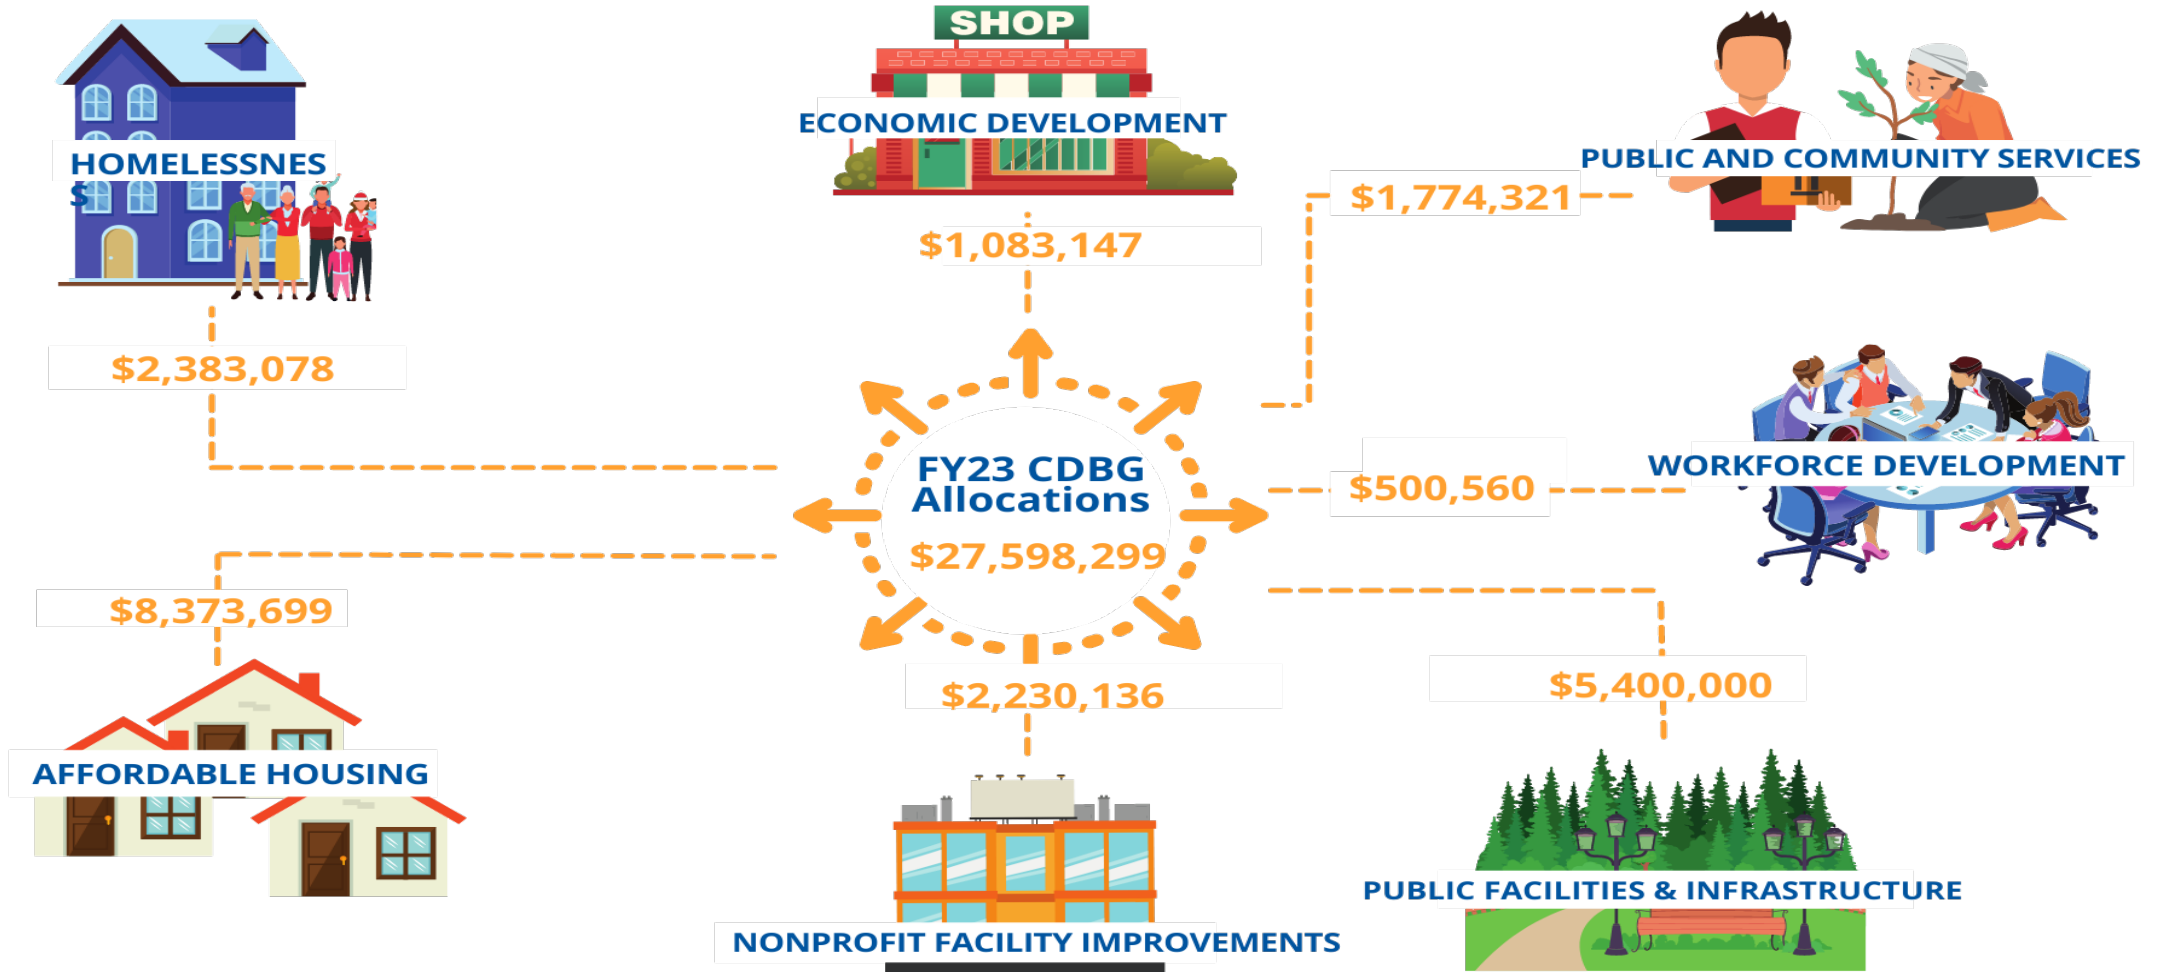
HOMELESSNES
S

$2,383,078

SHOP

ECONOMIC DEVELOPMENT

$1,083,147

PUBLIC AND COMMUNITY SERVICES

$1,774,321

FY23 CDBG Allocations
$27,598,299

WORKFORCE DEVELOPMENT

$500,560

$8,373,699

AFFORDABLE HOUSING

$2,230,136

NONPROFIT FACILITY IMPROVEMENTS

$5,400,000

PUBLIC FACILITIES & INFRASTRUCTURE